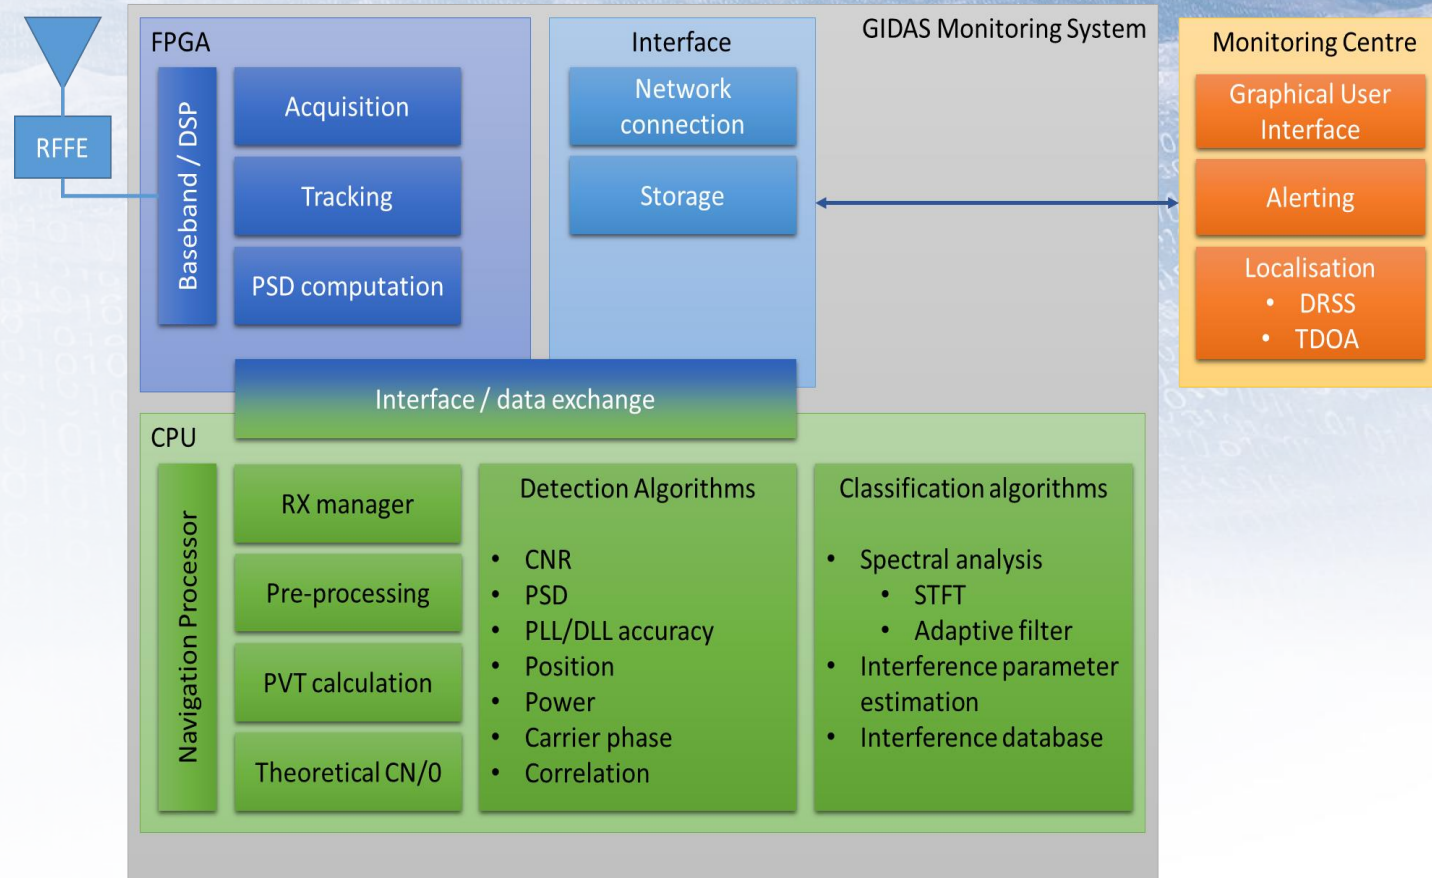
RFFE

FPGA

Baseband / DSP

Acquisition

Tracking

PSD computation

Interface

Network connection

Storage

GIDAS Monitoring System

Monitoring Centre

Graphical User Interface

Alerting

Localisation
• DRSS
• TDOA

Interface / data exchange

CPU

Navigation Processor

RX manager

Pre-processing

PVT calculation

Theoretical CN/0

Detection Algorithms

• CNR
• PSD
• PLL/DLL accuracy
• Position
• Power
• Carrier phase
• Correlation

Classification algorithms

• Spectral analysis
  • STFT
  • Adaptive filter
• Interference parameter estimation
• Interference database